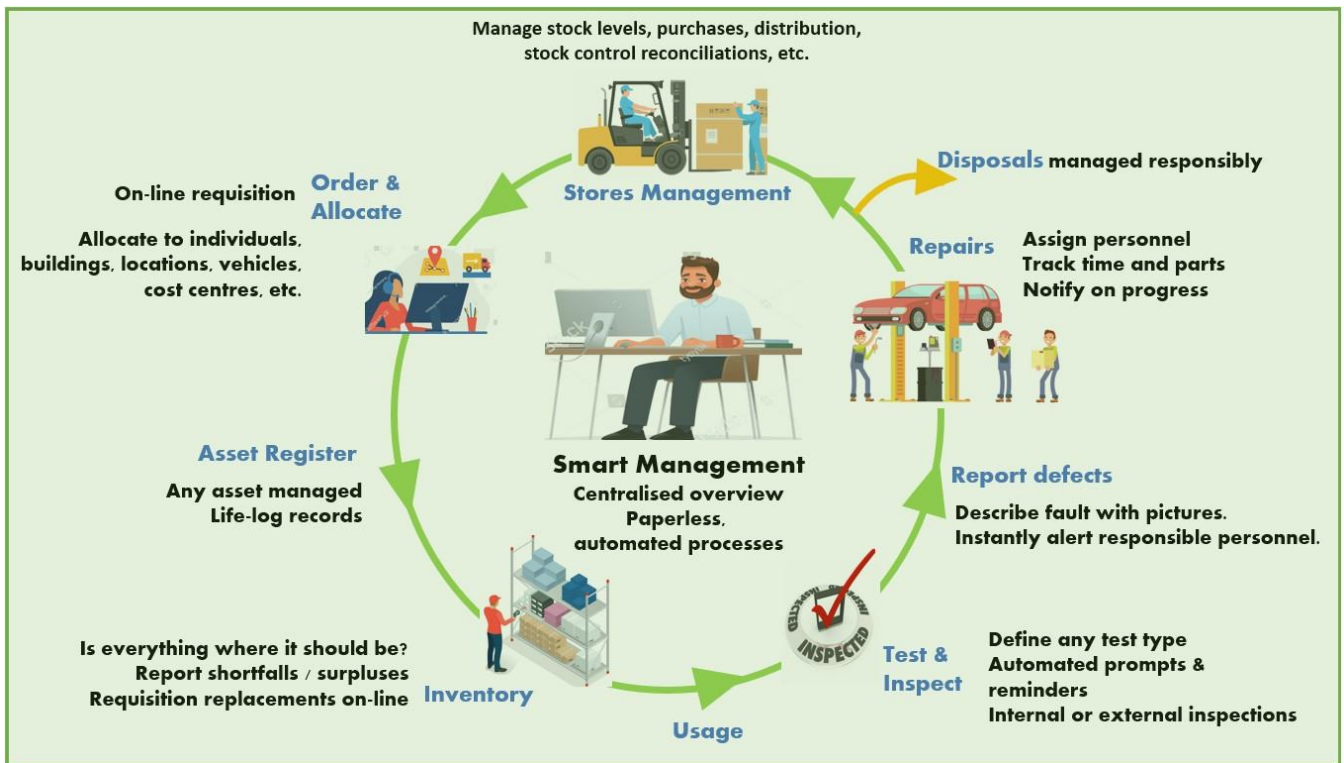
Manage stock levels, purchases, distribution, stock control reconciliations, etc.

Stores Management

Disposals managed responsibly

Order & Allocate

On-line requisition

Allocate to individuals, buildings, locations, vehicles, cost centres, etc.

Repairs

Assign personnel
Track time and parts
Notify on progress

Smart Management
Centralised overview
Paperless, automated processes

Asset Register

Any asset managed
Life-log records

Report defects

Describe fault with pictures.
Instantly alert responsible personnel.

INSPECTED

Is everything where it should be?
Report shortfalls / surpluses
Requisition replacements on-line

Inventory

Usage

Test & Inspect

Define any test type
Automated prompts & reminders
Internal or external inspections